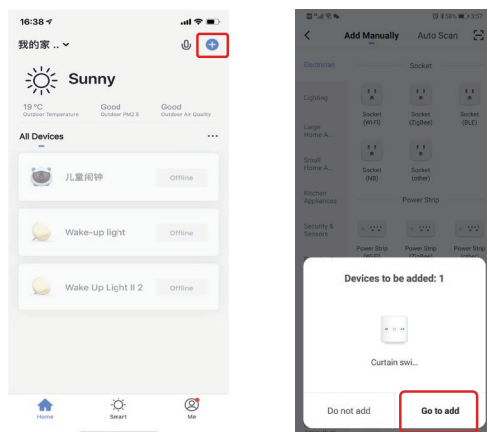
16:38

我的家 ..

Sunny

19 °C
Outdoor Temperature

Good
Outdoor PM2.5

Good
Outdoor Air Quality

All Devices

儿童闹钟
Offline

Wake-up light
Offline

Wake Up Light II 2
Offline

Home
Smart
Me

3:57

Add Manually
Auto Scan

Electrician
Lighting
Large Home A...
Small Home A...
Kitchen Appliances
Security & Sensors

Socket

Socket (Wi-Fi)
Socket (ZigBee)
Socket (BLE)
Socket (NB)
Socket (other)

Power Strip

Power Strip (Wi-Fi)
Power Strip (ZigBee)
Power Strip (other)

Devices to be added: 1

Curtain swi...

Do not add
Go to add